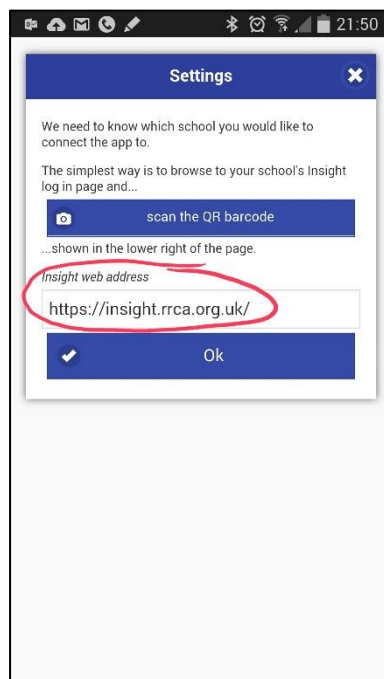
21:50

Settings

We need to know which school you would like to connect the app to.

The simplest way is to browse to your school's Insight log in page and...

scan the QR barcode

...shown in the lower right of the page.

Insight web address

https://insight.rrca.org.uk/

Ok